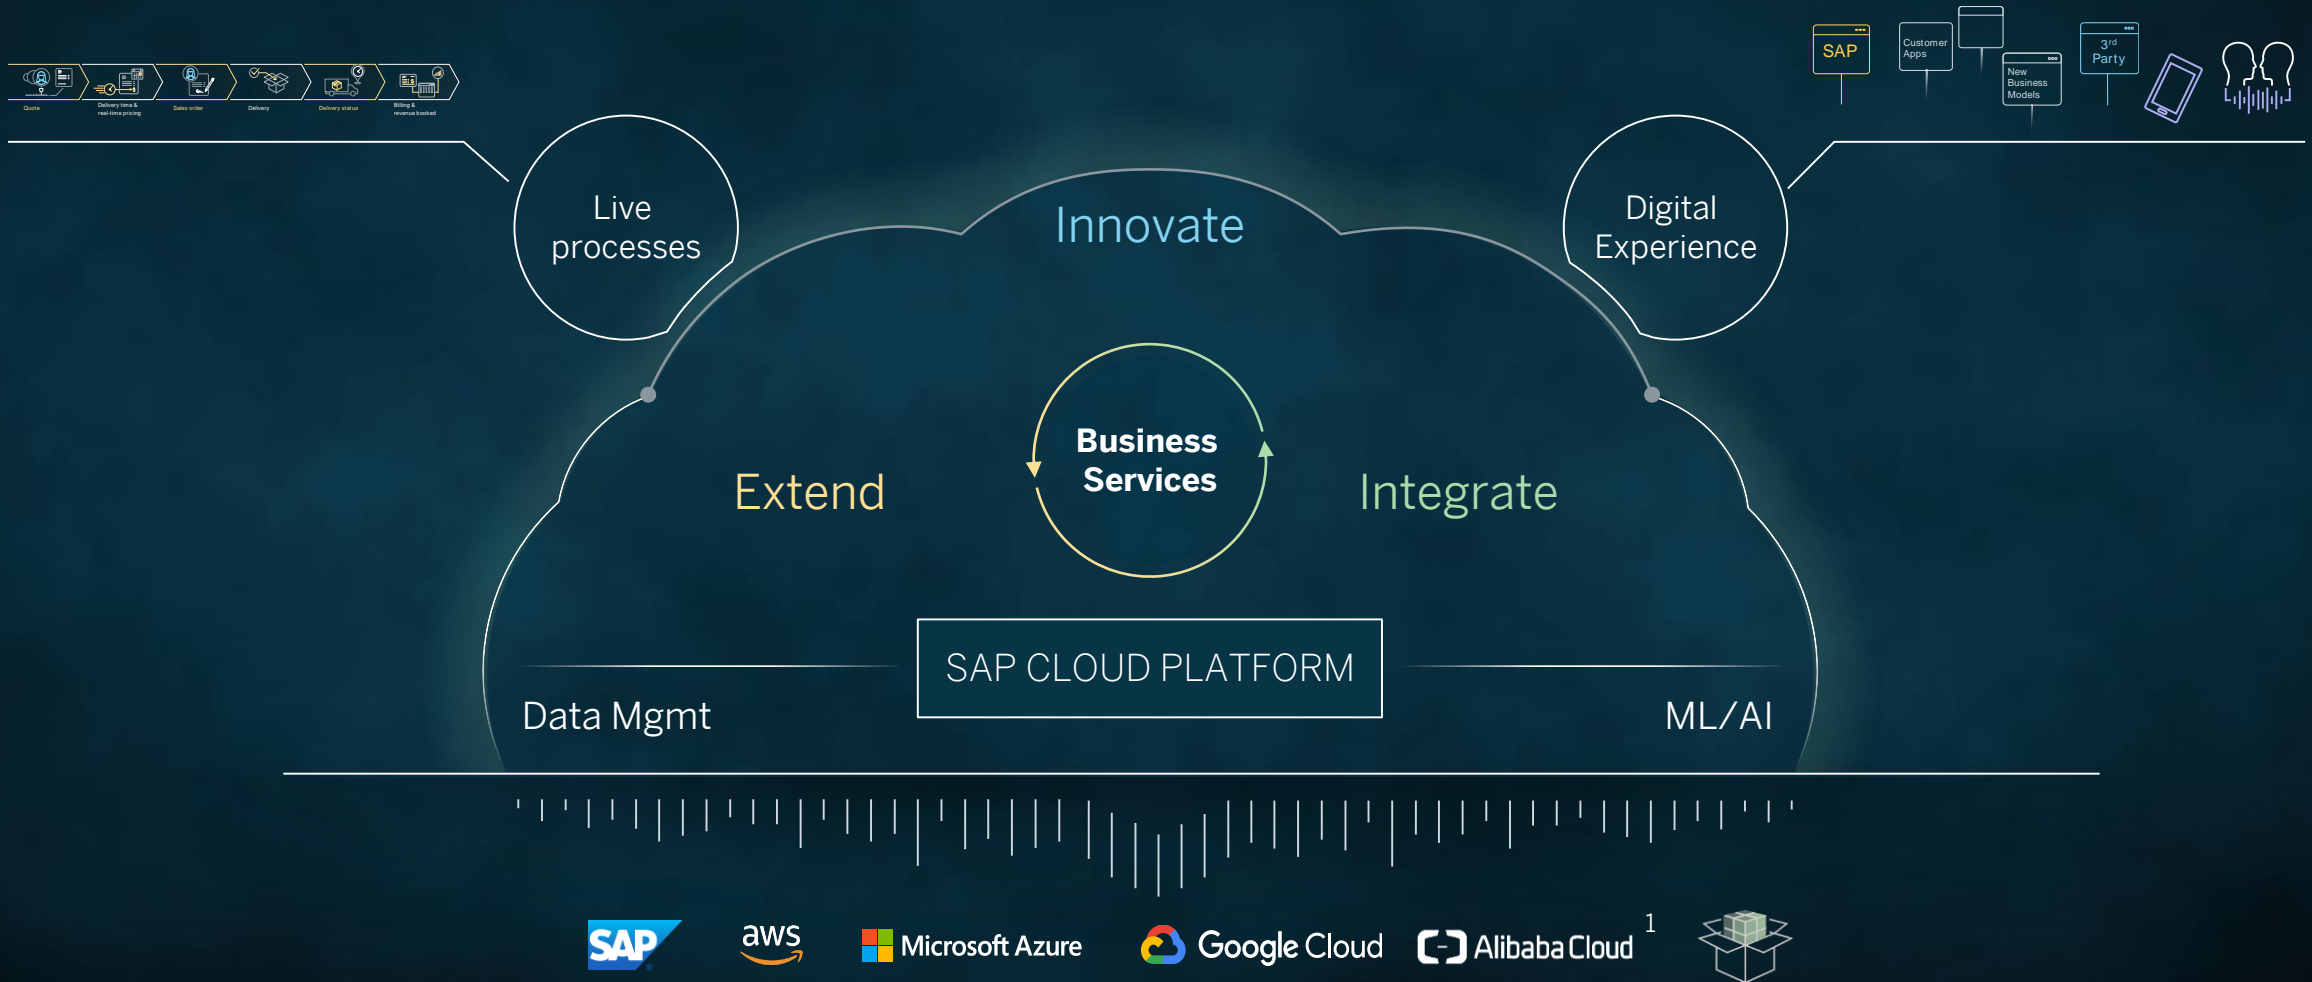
Quote
Delivery time & real-time pricing
Sales order
Delivery
Delivery status
Billing & revenue booked

SAP
Customer Apps
New Business Models
3rd Party

Live processes

Digital Experience

Innovate

Business Services

Extend

Integrate

SAP CLOUD PLATFORM

Data Mgmt

ML/AI

SAP
aws
Microsoft Azure
Google Cloud
Alibaba Cloud
1